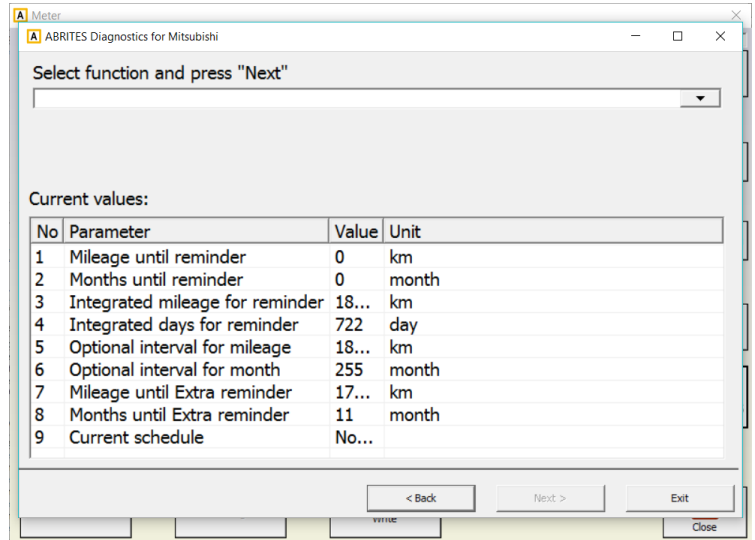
A Meter
A ABRITES Diagnostics for Mitsubishi

Select function and press "Next"

Current values:

| No | Parameter | Value | Unit |
|---|---|---|---|
| 1 | Mileage until reminder | 0 | km |
| 2 | Months until reminder | 0 | month |
| 3 | Integrated mileage for reminder | 18... | km |
| 4 | Integrated days for reminder | 722 | day |
| 5 | Optional interval for mileage | 18... | km |
| 6 | Optional interval for month | 255 | month |
| 7 | Mileage until Extra reminder | 17... | km |
| 8 | Months until Extra reminder | 11 | month |
| 9 | Current schedule | No... | |

< Back
Next >
Exit
Write
Close